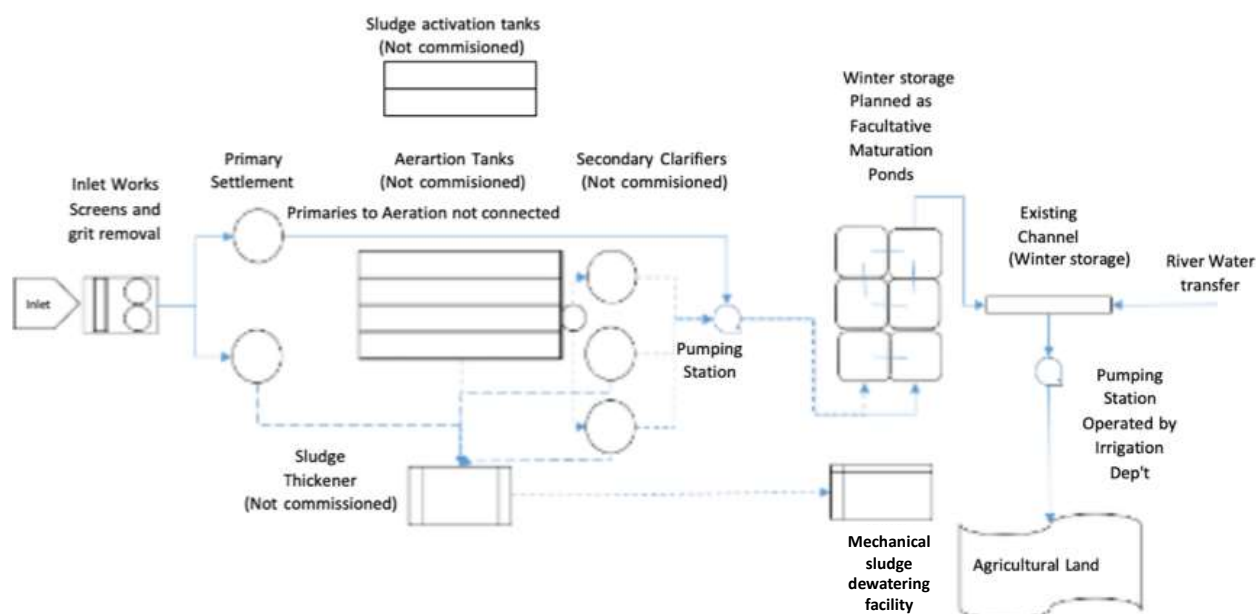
Sludge activation tanks
(Not commisioned)

Winter storage
Planned as
Facultative
Maturation
Ponds

Primary
Settlement

Aerartion Tanks
(Not commisioned)

Secondary Clarifiers
(Not commisioned)

Inlet Works
Screens and
grit removal

Primaries to Aeration not connected

Existing
Channel
(Winter storage)

River Water
transfer

Inlet

Pumping
Station

Pumping
Station
Operated by
Irrigation
Dep't

Sludge
Thickener
(Not commissioned)

Mechanical
sludge
dewatering
facility

Agricultural Land